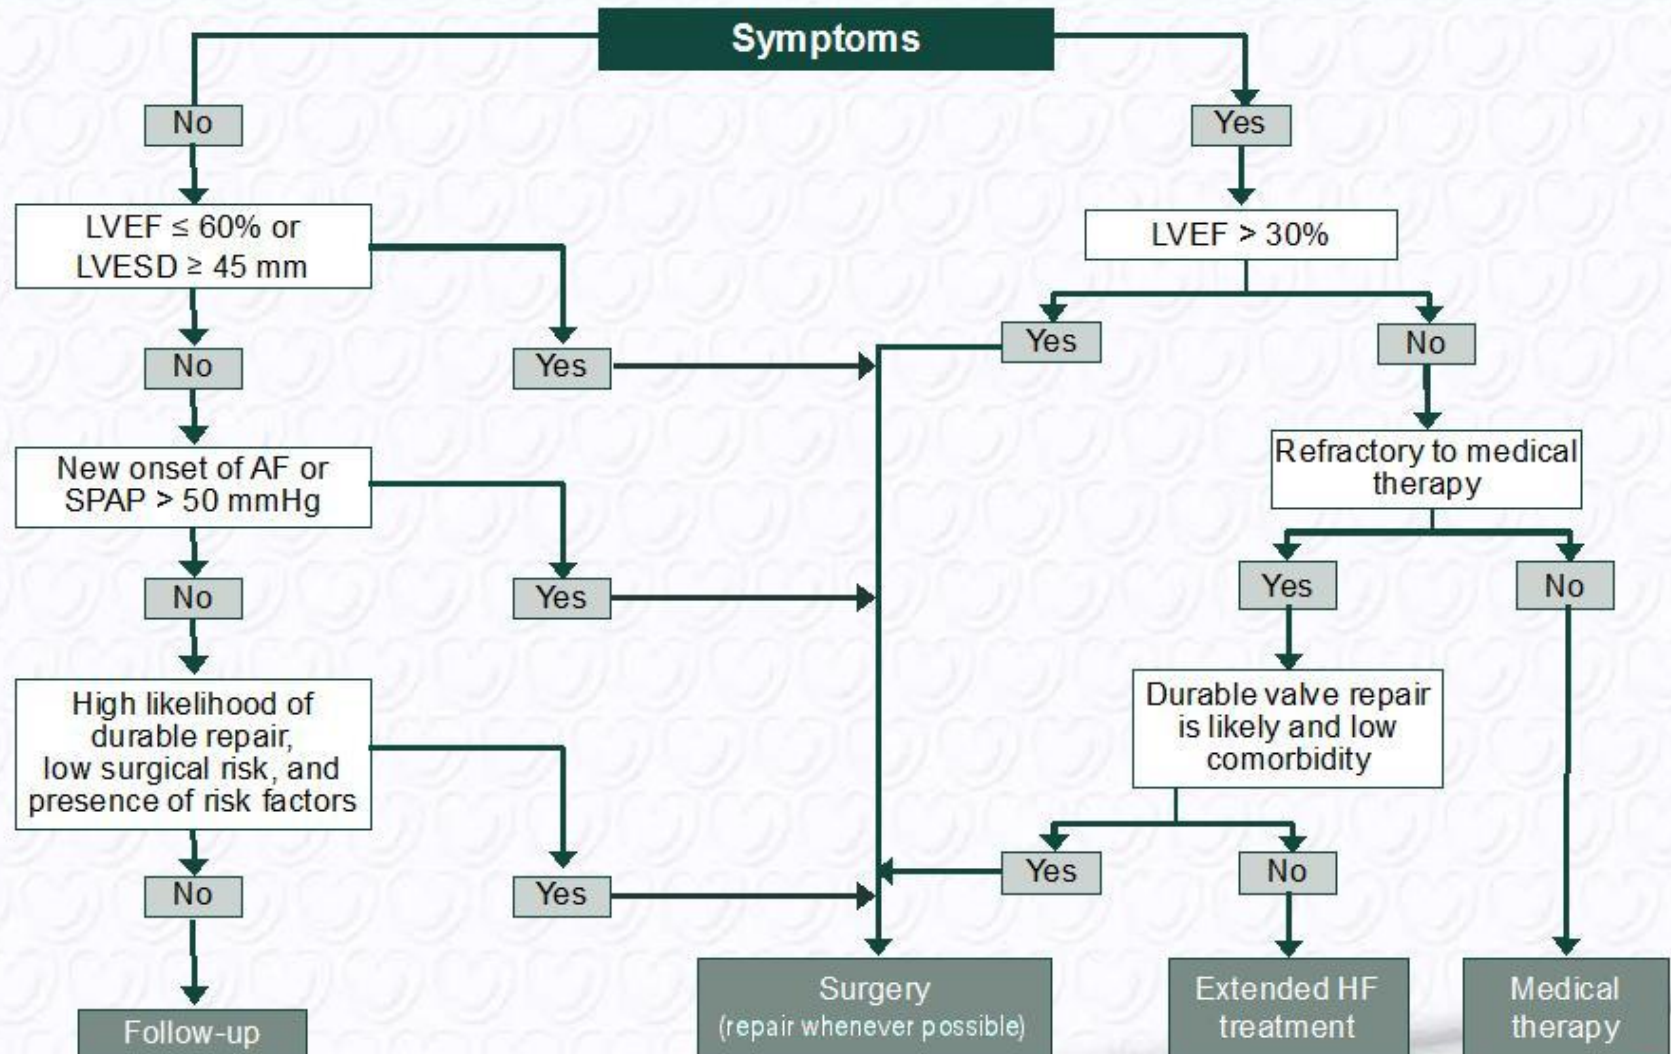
Symptoms

No

LVEF ≤ 60% or LVESD ≥ 45 mm

No

Yes

New onset of AF or SPAP > 50 mmHg

No

Yes

High likelihood of durable repair, low surgical risk, and presence of risk factors

No

Yes

Follow-up

Yes

LVEF > 30%

Yes

No

Refractory to medical therapy

Yes

No

Durable valve repair is likely and low comorbidity

Yes

No

Surgery (repair whenever possible)

Extended HF treatment

Medical therapy